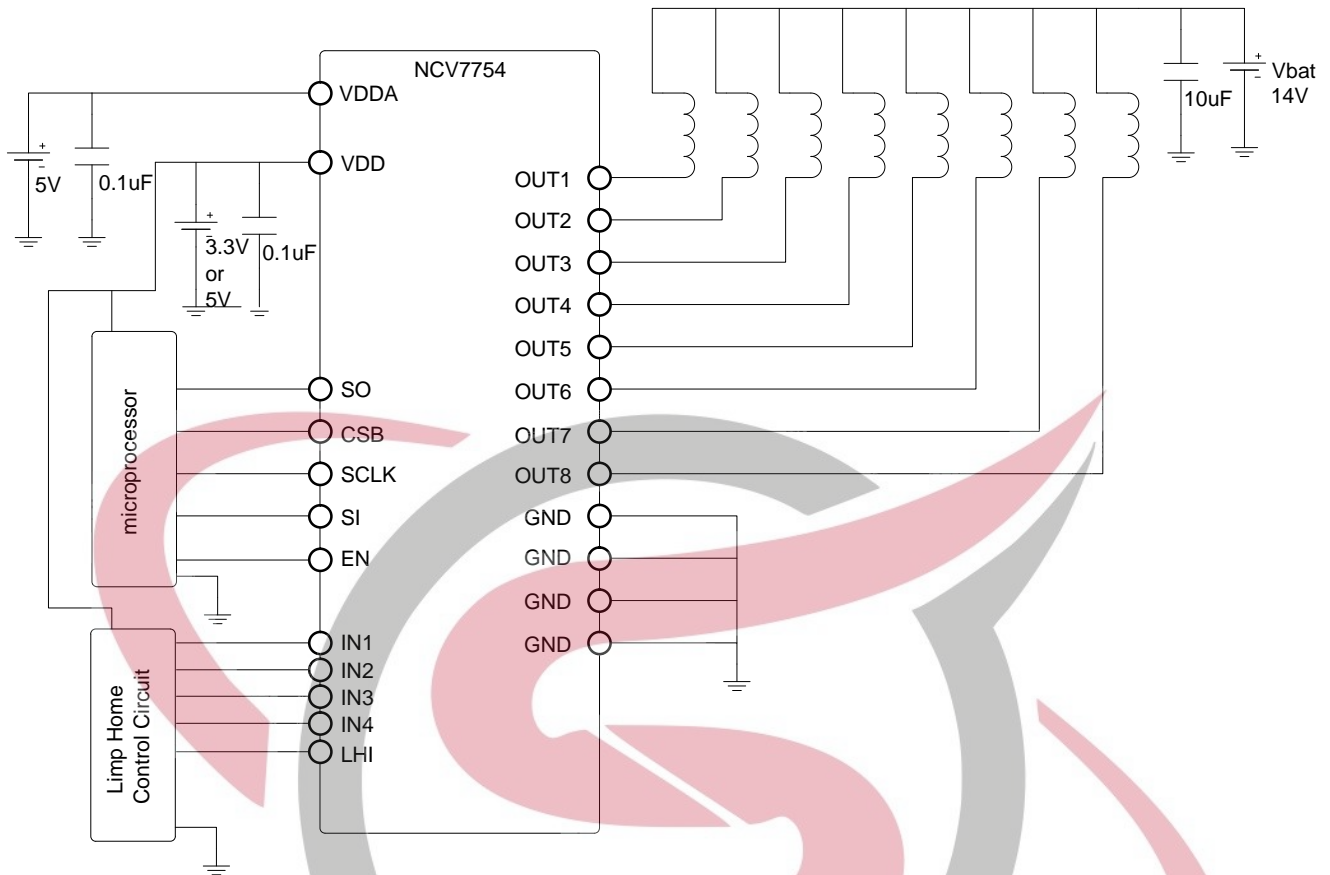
NCV7754

VDDA

VDD

5V

0.1uF

3.3V or 5V

0.1uF

microprocessor

SO

CSB

SCLK

SI

EN

Limp Home Control Circuit

IN1

IN2

IN3

IN4

LHI

OUT1

OUT2

OUT3

OUT4

OUT5

OUT6

OUT7

OUT8

GND

GND

GND

GND

10uF

Vbat 14V